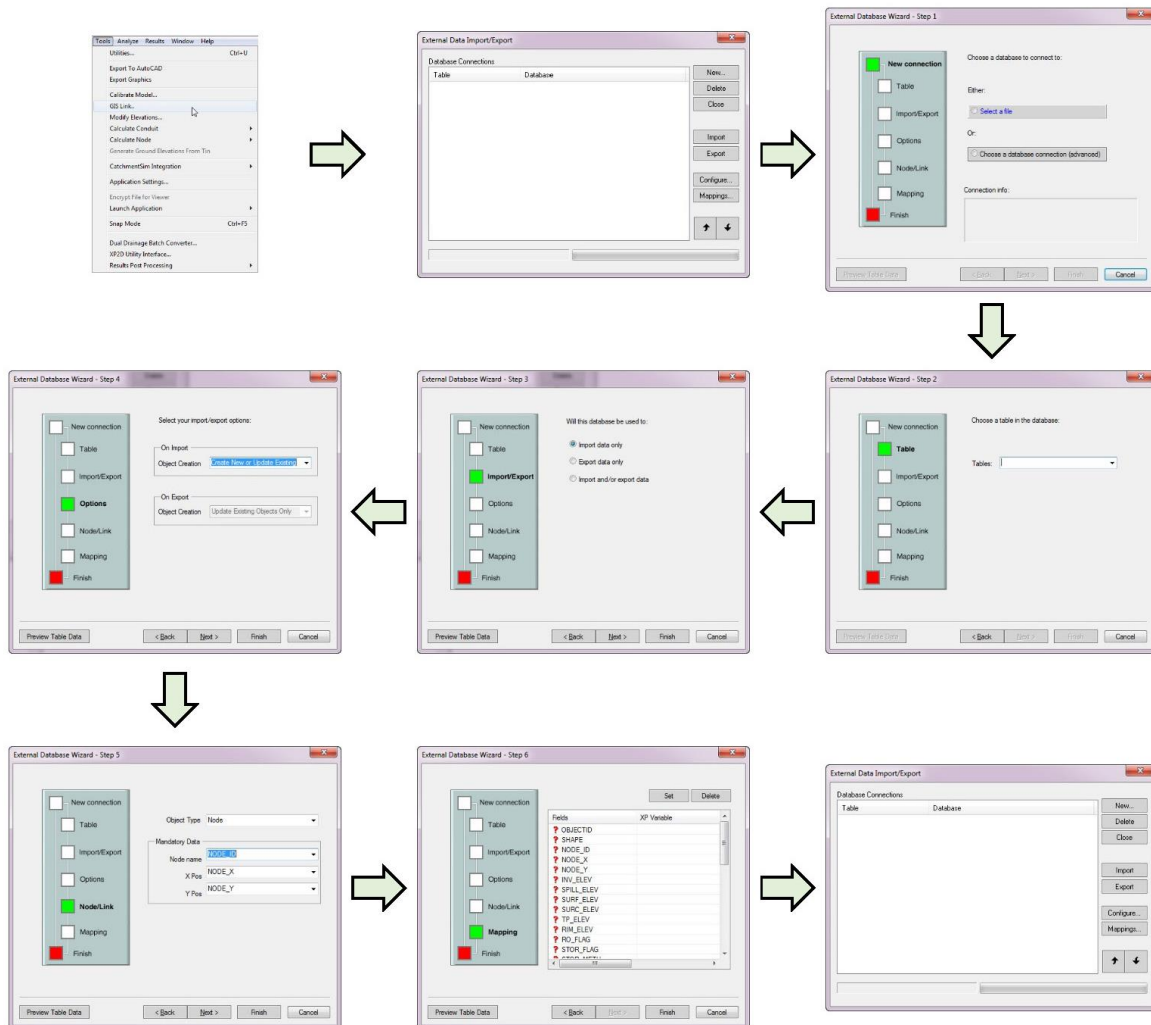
Tools Analyze Results Window Help
Utilities... Ctrl+U
Export To AutoCAD
Export Graphics
Calibrate Model...
GIS Link...
Modify Elevations...
Calculate Conduit
Calculate Node
Generate Ground Elevations From Tin
CatchmentSim Integration
Application Settings...
Encrypt File for Viewer
Launch Application
Snap Mode Ctrl+F3
Dual Drainage Batch Converter...
XP2D Utility Interface...
Results Post Processing

External Data Import/Export
Database Connections
Table Database
New...
Delete
Close
Import
Export
Configure...
Mappings...

External Database Wizard - Step 1
New connection
Table
Import/Export
Options
Node/Link
Mapping
Finish
Choose a database to connect to:
Either:
Select a file
Or:
Choose a database connection (advanced)
Connection info:
Preview Table Data
< Back
Next >
Finish
Cancel

External Database Wizard - Step 2
New connection
Table
Import/Export
Options
Node/Link
Mapping
Finish
Choose a table in the database:
Tables:
Preview Table Data
< Back
Next >
Finish
Cancel

External Database Wizard - Step 3
New connection
Table
Import/Export
Options
Node/Link
Mapping
Finish
Will this database be used to:
Import data only
Export data only
Import and/or export data
Preview Table Data
< Back
Next >
Finish
Cancel

External Database Wizard - Step 4
New connection
Table
Import/Export
Options
Node/Link
Mapping
Finish
Select your import/export options:
On Import
Object Creation Create New or Update Existing
On Export
Object Creation Update Existing Objects Only
Preview Table Data
< Back
Next >
Finish
Cancel

External Database Wizard - Step 5
New connection
Table
Import/Export
Options
Node/Link
Mapping
Finish
Object Type Node
Mandatory Data
Node name NODE_ID
X Pos NODE_X
Y Pos NODE_Y
Preview Table Data
< Back
Next >
Finish
Cancel

External Database Wizard - Step 6
New connection
Table
Import/Export
Options
Node/Link
Mapping
Finish
Set
Delete
Fields XP Variable
OBJECTID
SHAPE
NODE_ID
NODE_X
NODE_Y
INV_ELEV
SPILL_ELEV
SURF_ELEV
SURC_ELEV
TP_ELEV
RIM_ELEV
RO_FLAG
STOR_FLAG
Preview Table Data
< Back
Next >
Finish
Cancel

External Data Import/Export
Database Connections
Table Database
New...
Delete
Close
Import
Export
Configure...
Mappings...